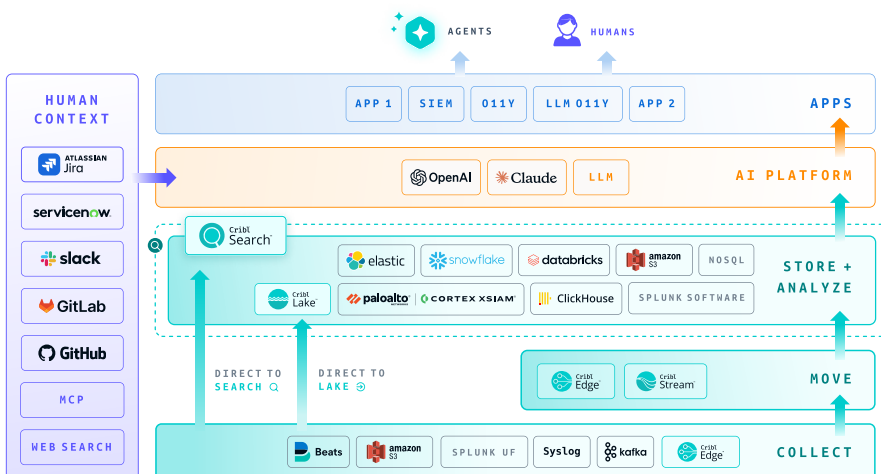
AGENTS

HUMANS

HUMAN CONTEXT

ATLASSIAN Jira

servicenow

slack

GitLab

GitHub

MCP

WEB SEARCH

APP 1 SIEM O11Y LLM O11Y APP 2

APPS

OpenAI Claude LLM

AI PLATFORM

Cribl Search

elastic snowflake databricks amazon S3 NOSQL

Cribl Lake paloalto CORTEX XSIAM ClickHouse SPLUNK SOFTWARE

STORE + ANALYZE

DIRECT TO SEARCH

DIRECT TO LAKE

Cribl Edge Cribl Stream

MOVE

Beats amazon S3 SPLUNK UF Syslog kafka Cribl Edge

COLLECT